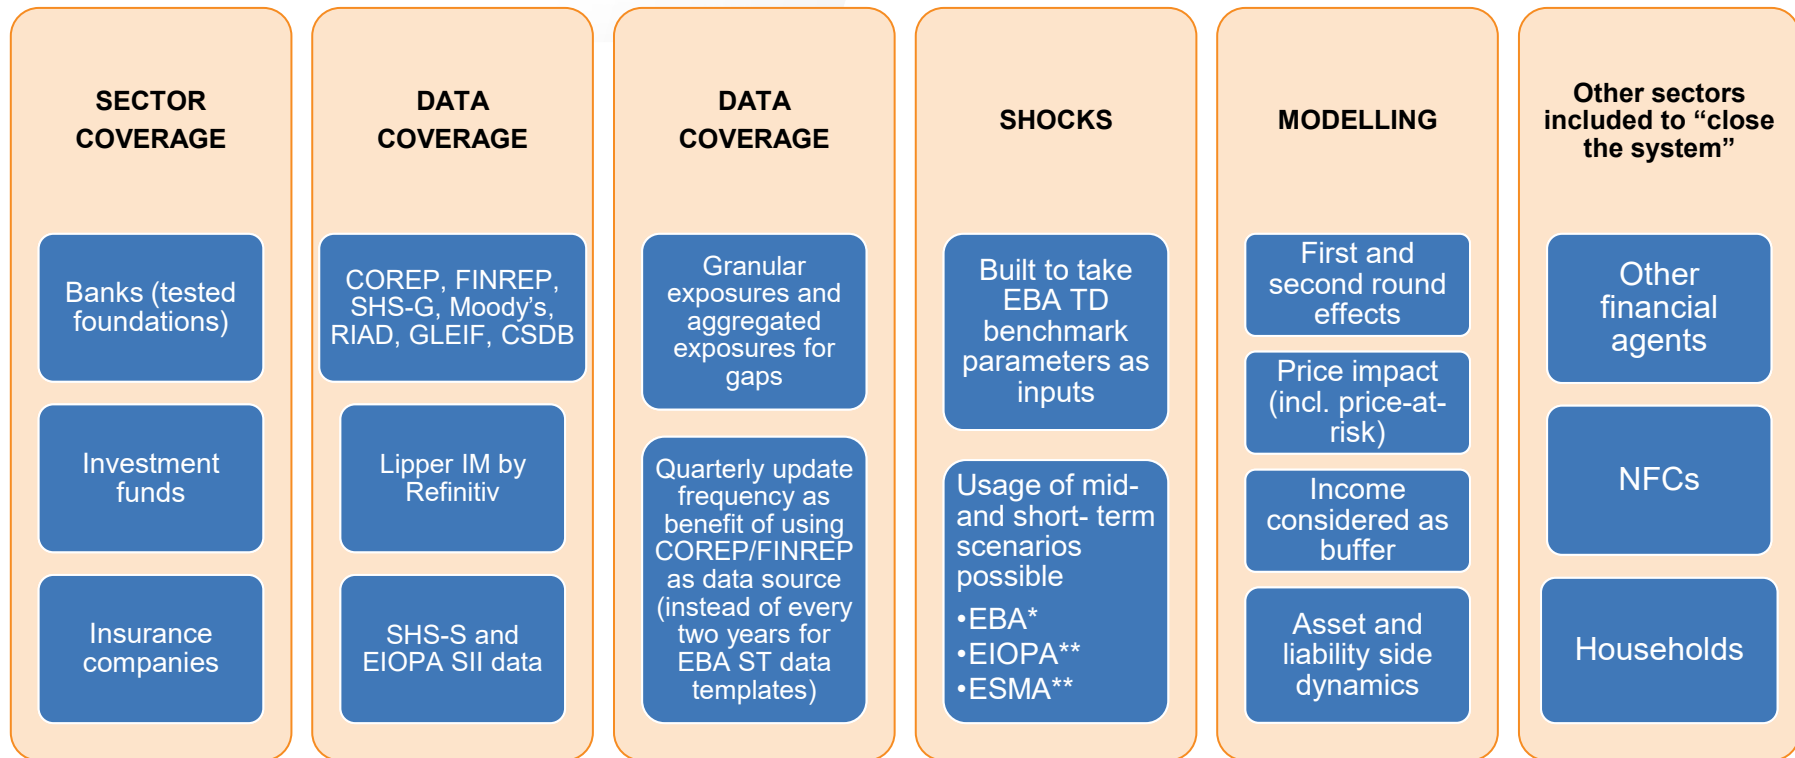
SECTOR COVERAGE

Banks (tested foundations)

Investment funds

Insurance companies

DATA COVERAGE

COREP, FINREP, SHS-G, Moody's, RIAD, GLEIF, CSDB

Lipper IM by Refinitiv

SHS-S and EIOPA SII data

DATA COVERAGE

Granular exposures and aggregated exposures for gaps

Quarterly update frequency as benefit of using COREP/FINREP as data source (instead of every two years for EBA ST data templates)

SHOCKS

Built to take EBA TD benchmark parameters as inputs

Usage of mid- and short- term scenarios possible
•EBA*
•EIOPA**
•ESMA**

MODELLING

First and second round effects

Price impact (incl. price-at-risk)

Income considered as buffer

Asset and liability side dynamics

Other sectors included to “close the system”

Other financial agents

NFCs

Households